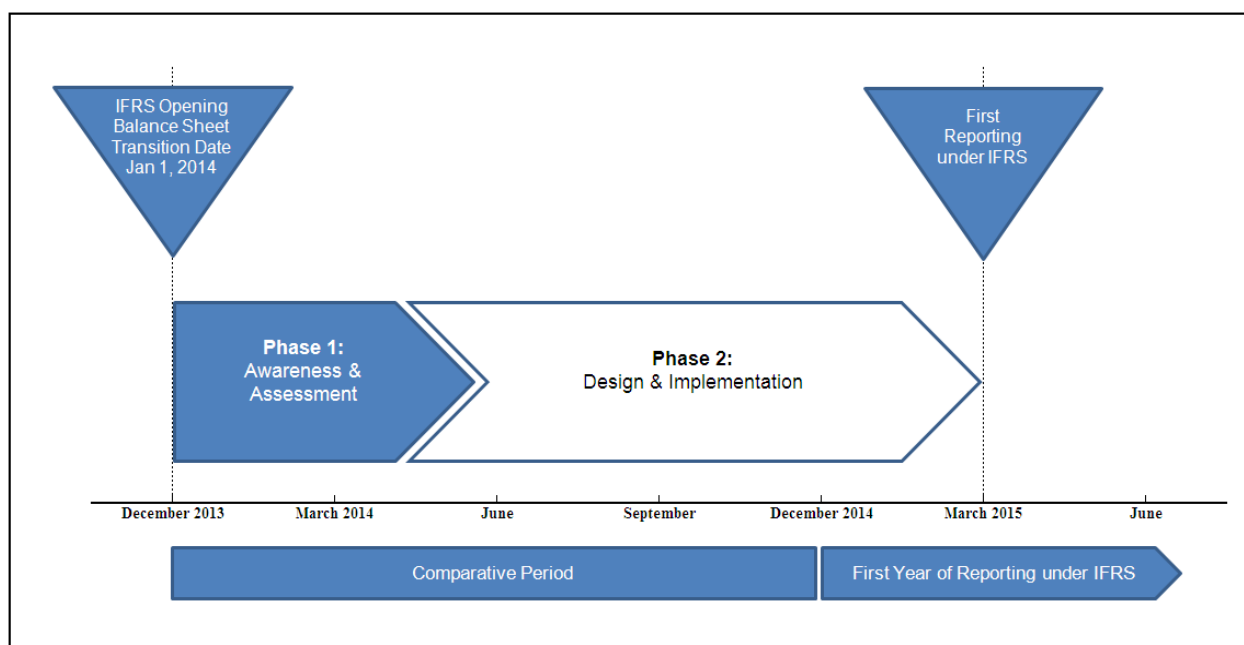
IFRS Opening Balance Sheet Transition Date Jan 1, 2014

First Reporting under IFRS

Phase 1:
Awareness & Assessment

Phase 2:
Design & Implementation

December 2013
March 2014
June
September
December 2014
March 2015
June

Comparative Period

First Year of Reporting under IFRS